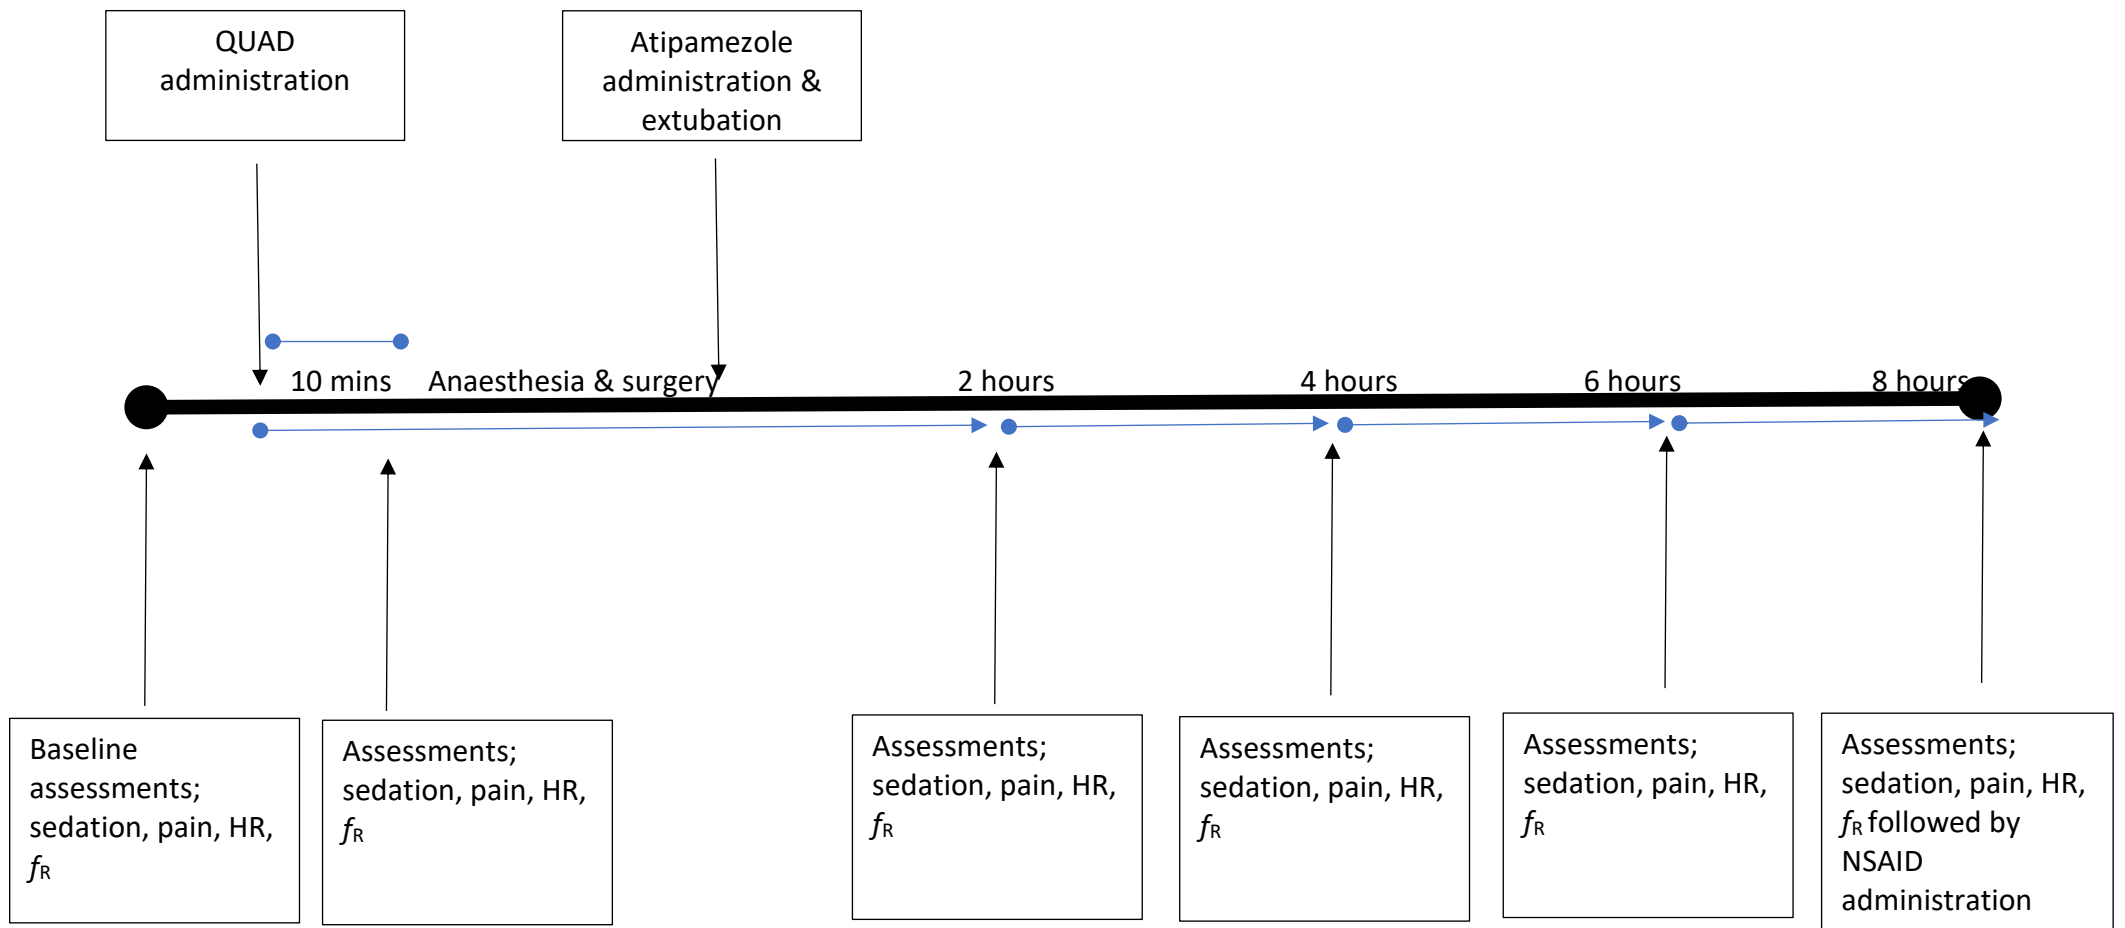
QUAD administration

Atipamezole administration & extubation

10 mins

Anaesthesia & surgery

2 hours

4 hours

6 hours

8 hours

Baseline assessments; sedation, pain, HR, $f_R$

Assessments; sedation, pain, HR, $f_R$

Assessments; sedation, pain, HR, $f_R$

Assessments; sedation, pain, HR, $f_R$

Assessments; sedation, pain, HR, $f_R$

Assessments; sedation, pain, HR, $f_R$ followed by NSAID administration